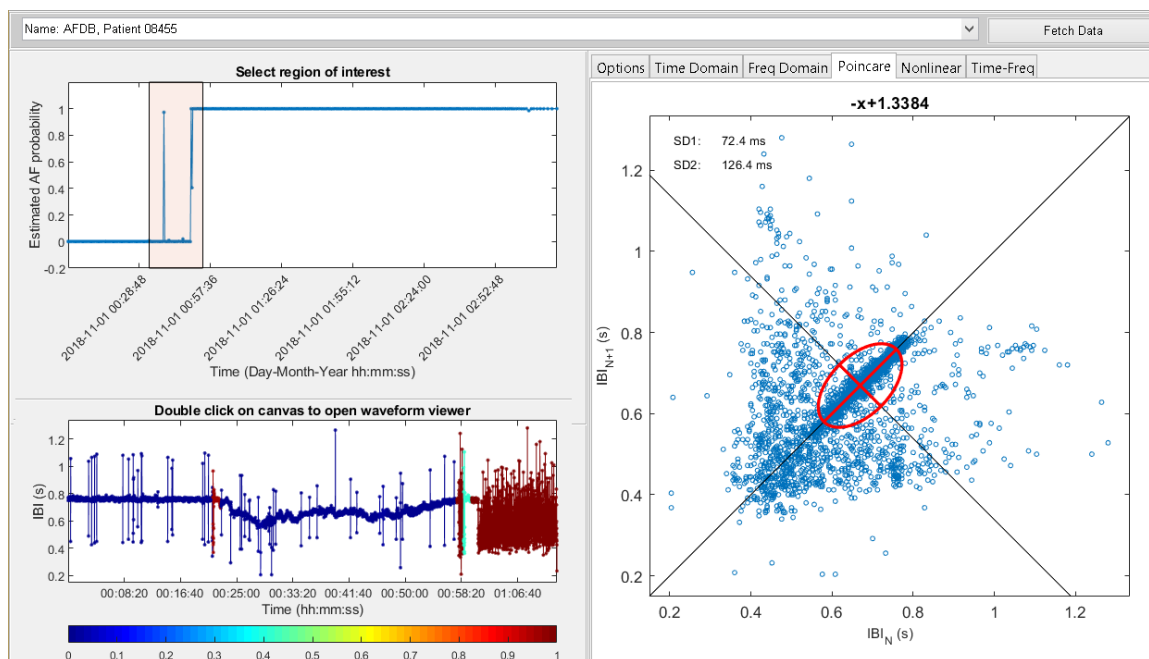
Name: AFDB, Patient 08455

Fetch Data

Select region of interest

Estimated AF probability

1
0.8
0.6
0.4
0.2
0
-0.2

2018-11-01 00:28:48
2018-11-01 00:57:36
2018-11-01 01:26:24
2018-11-01 01:55:12
2018-11-01 02:24:00
2018-11-01 02:52:48

Time (Day-Month-Year hh:mm:ss)

Double click on canvas to open waveform viewer

IBI (s)

1.2
1
0.8
0.6
0.4
0.2

00:08:20
00:16:40
00:25:00
00:33:20
00:41:40
00:50:00
00:58:20
01:06:40

Time (hh:mm:ss)

0
0.1
0.2
0.3
0.4
0.5
0.6
0.7
0.8
0.9
1

Options
Time Domain
Freq Domain
Poincare
Nonlinear
Time-Freq

-x+1.3384

SD1: 72.4 ms
SD2: 126.4 ms

$IBI_{N+1}$ (s)

1.2
1
0.8
0.6
0.4
0.2

0.2
0.4
0.6
0.8
1
1.2

$IBI_N$ (s)